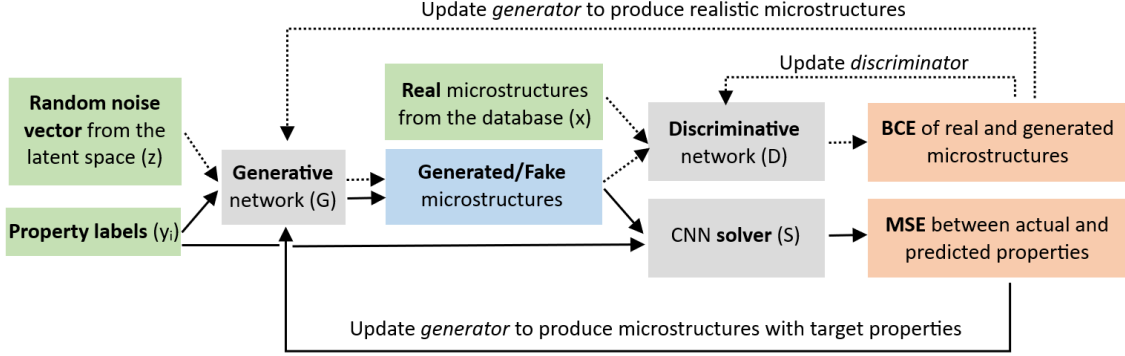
Update generator to produce realistic microstructures

Update discriminator

Random noise vector from the latent space (z)

Real microstructures from the database (x)

Discriminative network (D)

BCE of real and generated microstructures

Generative network (G)

Generated/Fake microstructures

Property labels ($y_i$)

CNN solver (S)

MSE between actual and predicted properties

Update generator to produce microstructures with target properties